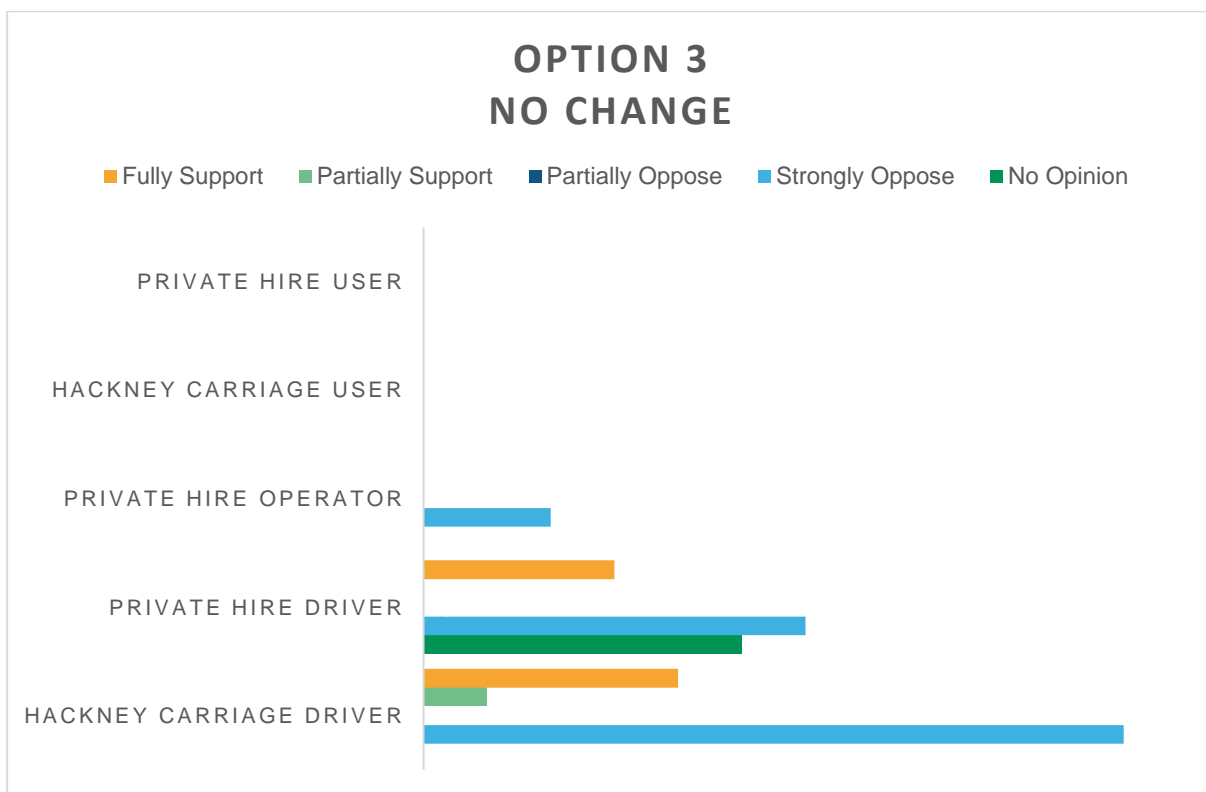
OPTION 3
NO CHANGE

Fully Support Partially Support Partially Oppose Strongly Oppose No Opinion

PRIVATE HIRE USER

HACKNEY CARRIAGE USER

PRIVATE HIRE OPERATOR

PRIVATE HIRE DRIVER

HACKNEY CARRIAGE DRIVER